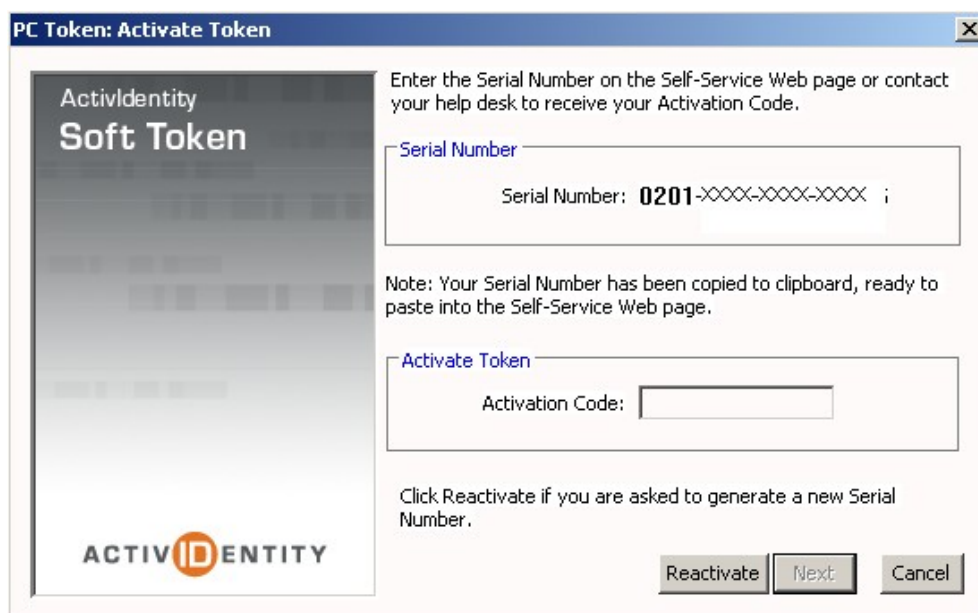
PC Token: Activate Token

ActivIdentity
Soft Token

ACTIVIDENTITY

Enter the Serial Number on the Self-Service Web page or contact your help desk to receive your Activation Code.

Serial Number

Serial Number: 0201-XXXX-XXXX-XXXX

Note: Your Serial Number has been copied to clipboard, ready to paste into the Self-Service Web page.

Activate Token

Activation Code:

Click Reactivate if you are asked to generate a new Serial Number.

Reactivate
Next
Cancel